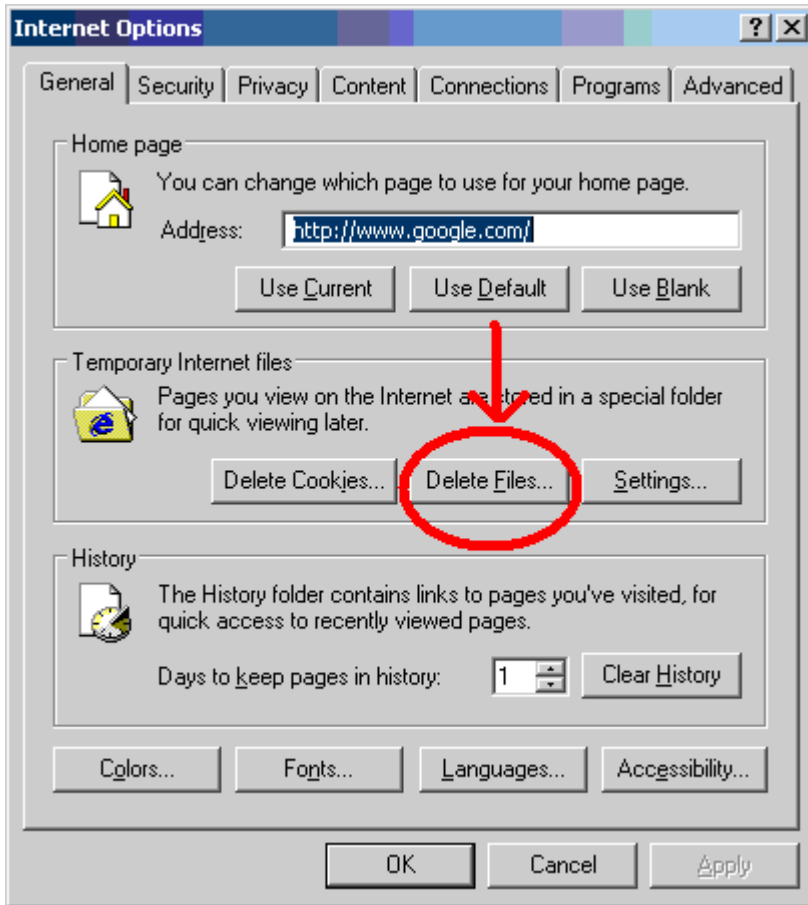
Internet Options

? X

General | Security | Privacy | Content | Connections | Programs | Advanced

Home page

You can change which page to use for your home page.

Address: http://www.google.com/

Use Current | Use Default | Use Blank

Temporary Internet files

Pages you view on the Internet a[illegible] st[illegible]ed in a special folder for quick viewing later.

Delete Cookies... | Delete Files... | Settings...

History

The History folder contains links to pages you've visited, for quick access to recently viewed pages.

Days to keep pages in history: 1 | Clear History

Colors... | Fonts... | Languages... | Accessibility...

OK | Cancel | Apply